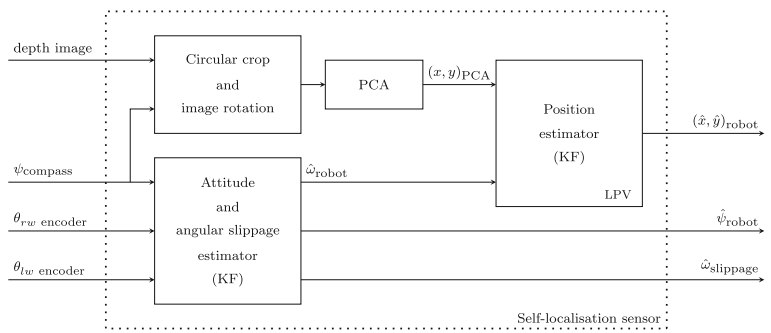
depth image

Circular crop
and
image rotation

PCA

$(x, y)_{\text{PCA}}$

Position
estimator
(KF)

LPV

$(\hat{x}, \hat{y})_{\text{robot}}$

$\psi_{\text{compass}}$

Attitude
and
angular slippage
estimator
(KF)

$\hat{\omega}_{\text{robot}}$

$\theta_{rw}$ encoder

$\hat{\psi}_{\text{robot}}$

$\theta_{lw}$ encoder

$\hat{\omega}_{\text{slippage}}$

Self-localisation sensor